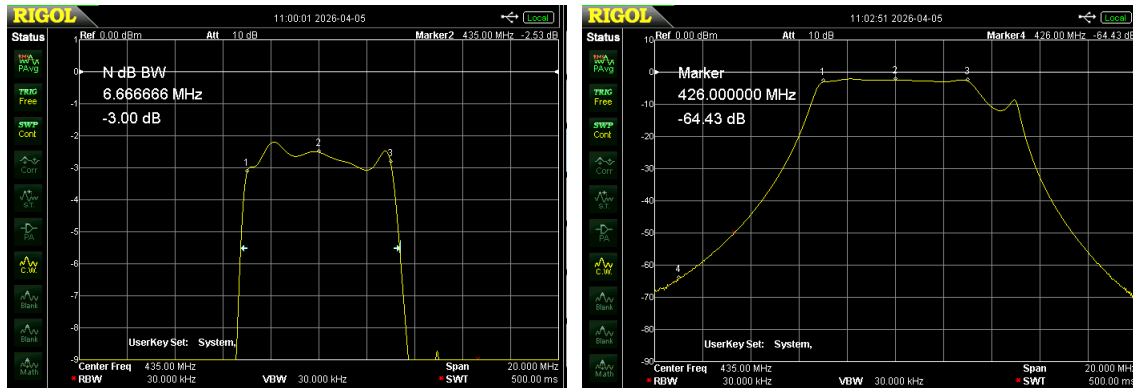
RIGOL

11:00:01 2026-04-05

Local

Status

Ref 0.00 dBm

Att 10 dB

Marker2 435.00 MHz -2.53 dB

PAvg

TRIG Free

SWP Cont

Corr

S.T.

PA

C.W.

Blank

Blank

Math

N dB BW
6.666666 MHz
-3.00 dB

1
0
-1
-2
-3
-4
-5
-6
-7
-8
-9

1
2
3

UserKey Set: System,

Center Freq 435.00 MHz
RBW 30.000 kHz
VBW 30.000 kHz
Span 20.000 MHz
SWT 500.00 ms

RIGOL

11:02:51 2026-04-05

Local

Status

Ref 0.00 dBm

Att 10 dB

Marker4 426.00 MHz -64.43 dB

PAvg

TRIG Free

SWP Cont

Corr

S.T.

PA

C.W.

Blank

Blank

Math

Marker
426.000000 MHz
-64.43 dB

10
0
-10
-20
-30
-40
-50
-60
-70
-80
-90

1
2
3
4

UserKey Set: System,

Center Freq 435.00 MHz
RBW 30.000 kHz
VBW 30.000 kHz
Span 20.000 MHz
SWT 500.00 ms